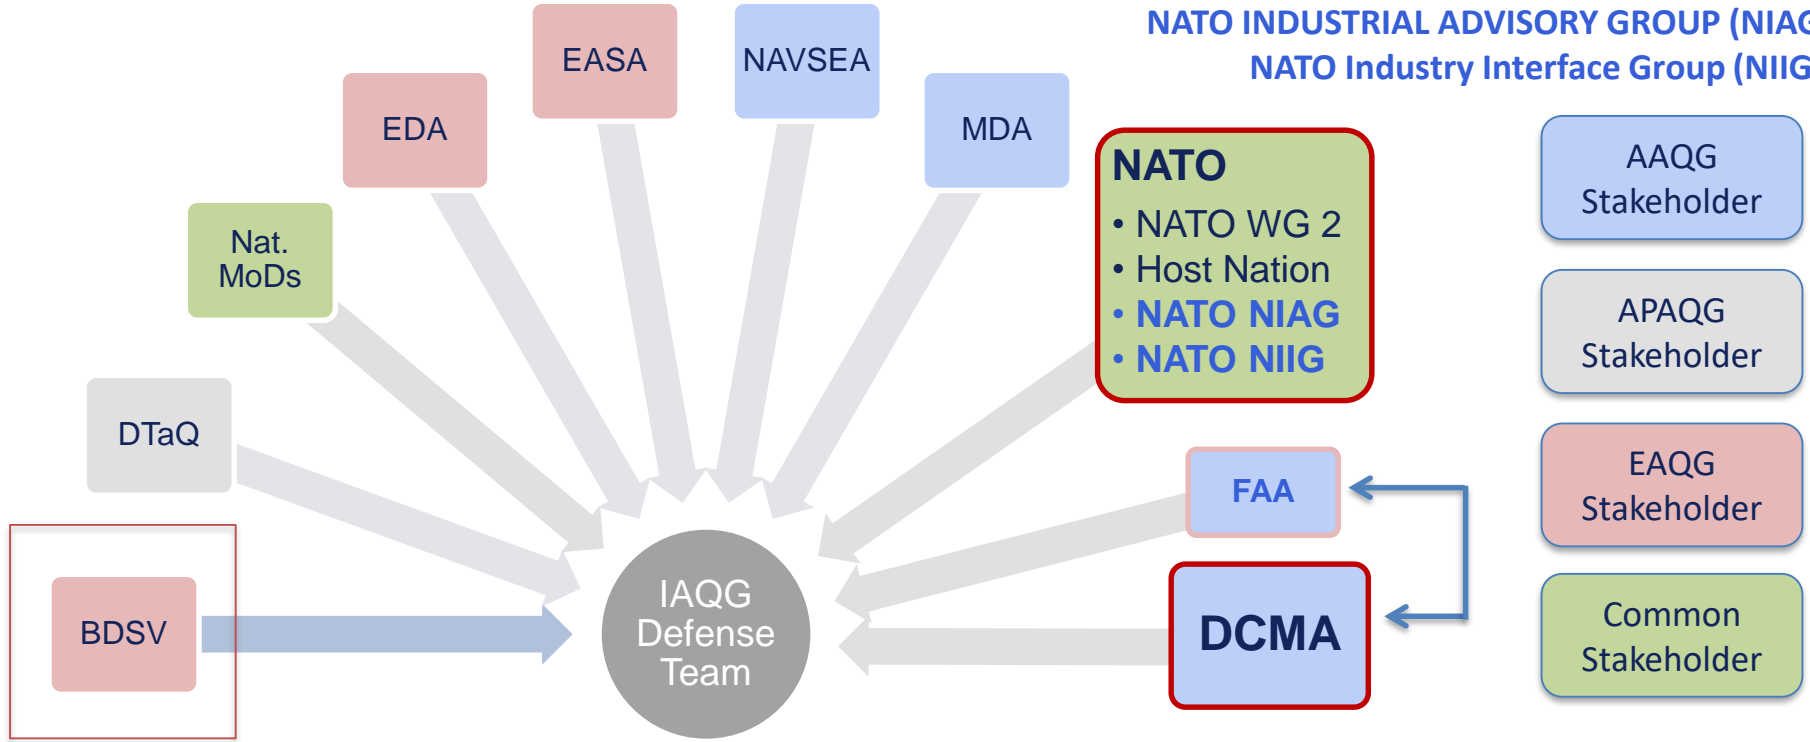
NATO INDUSTRIAL ADVISORY GROUP (NIAG
NATO Industry Interface Group (NIIG

EASA

NAVSEA

EDA

MDA

Nat. MoDs

NATO
• NATO WG 2
• Host Nation
• NATO NIAG
• NATO NIIG

AAQG Stakeholder

APAQG Stakeholder

EAQG Stakeholder

Common Stakeholder

DTaQ

FAA

BDSV

IAQG Defense Team

DCMA